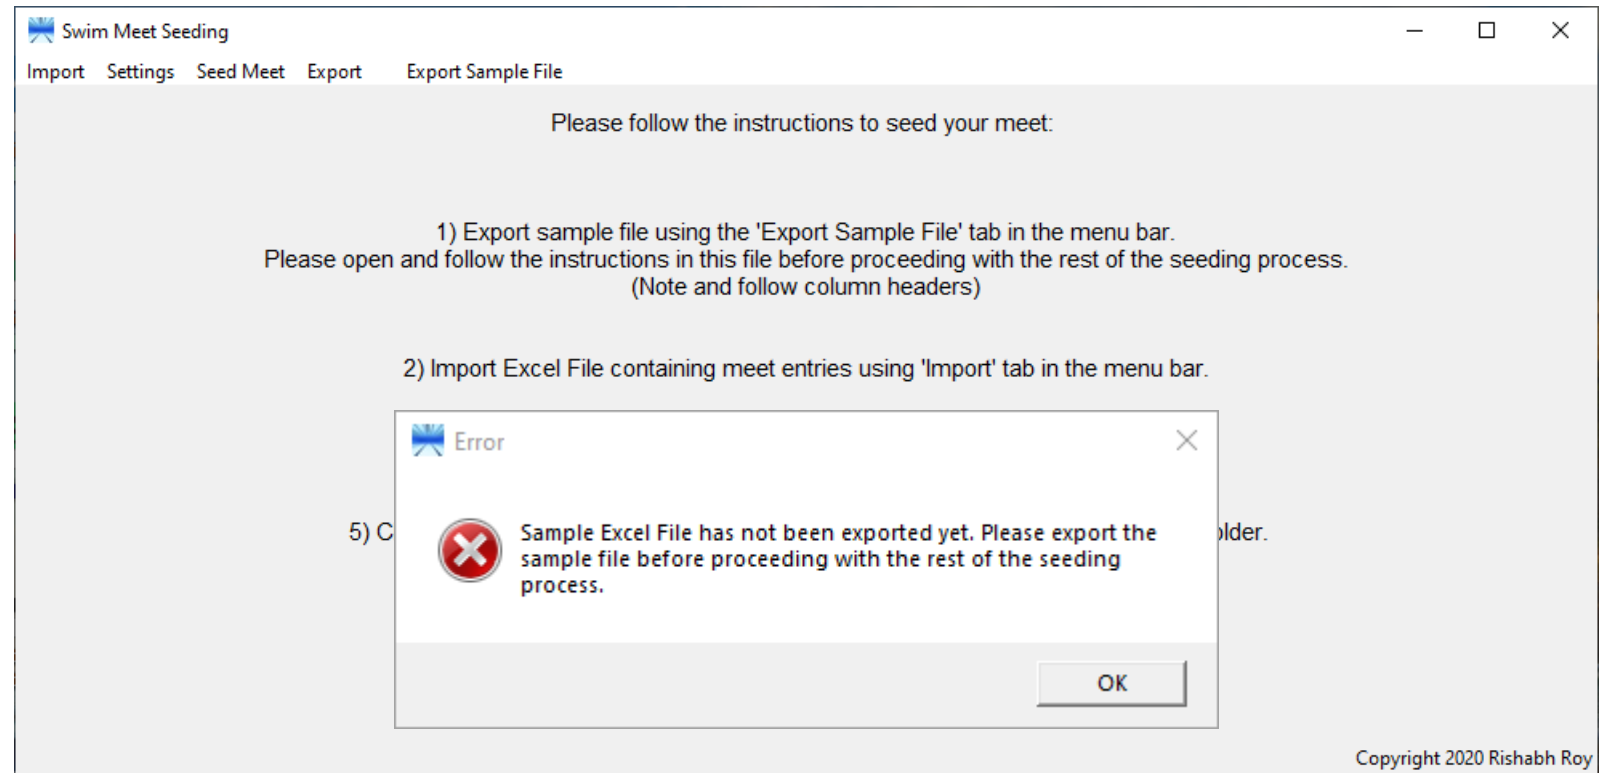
Swim Meet Seeding

Import Settings Seed Meet Export Export Sample File

Please follow the instructions to seed your meet:

1) Export sample file using the 'Export Sample File' tab in the menu bar. Please open and follow the instructions in this file before proceeding with the rest of the seeding process. (Note and follow column headers)

2) Import Excel File containing meet entries using 'Import' tab in the menu bar.

5) C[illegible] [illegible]older.

Error

Sample Excel File has not been exported yet. Please export the sample file before proceeding with the rest of the seeding process.

OK

Copyright 2020 Rishabh Roy